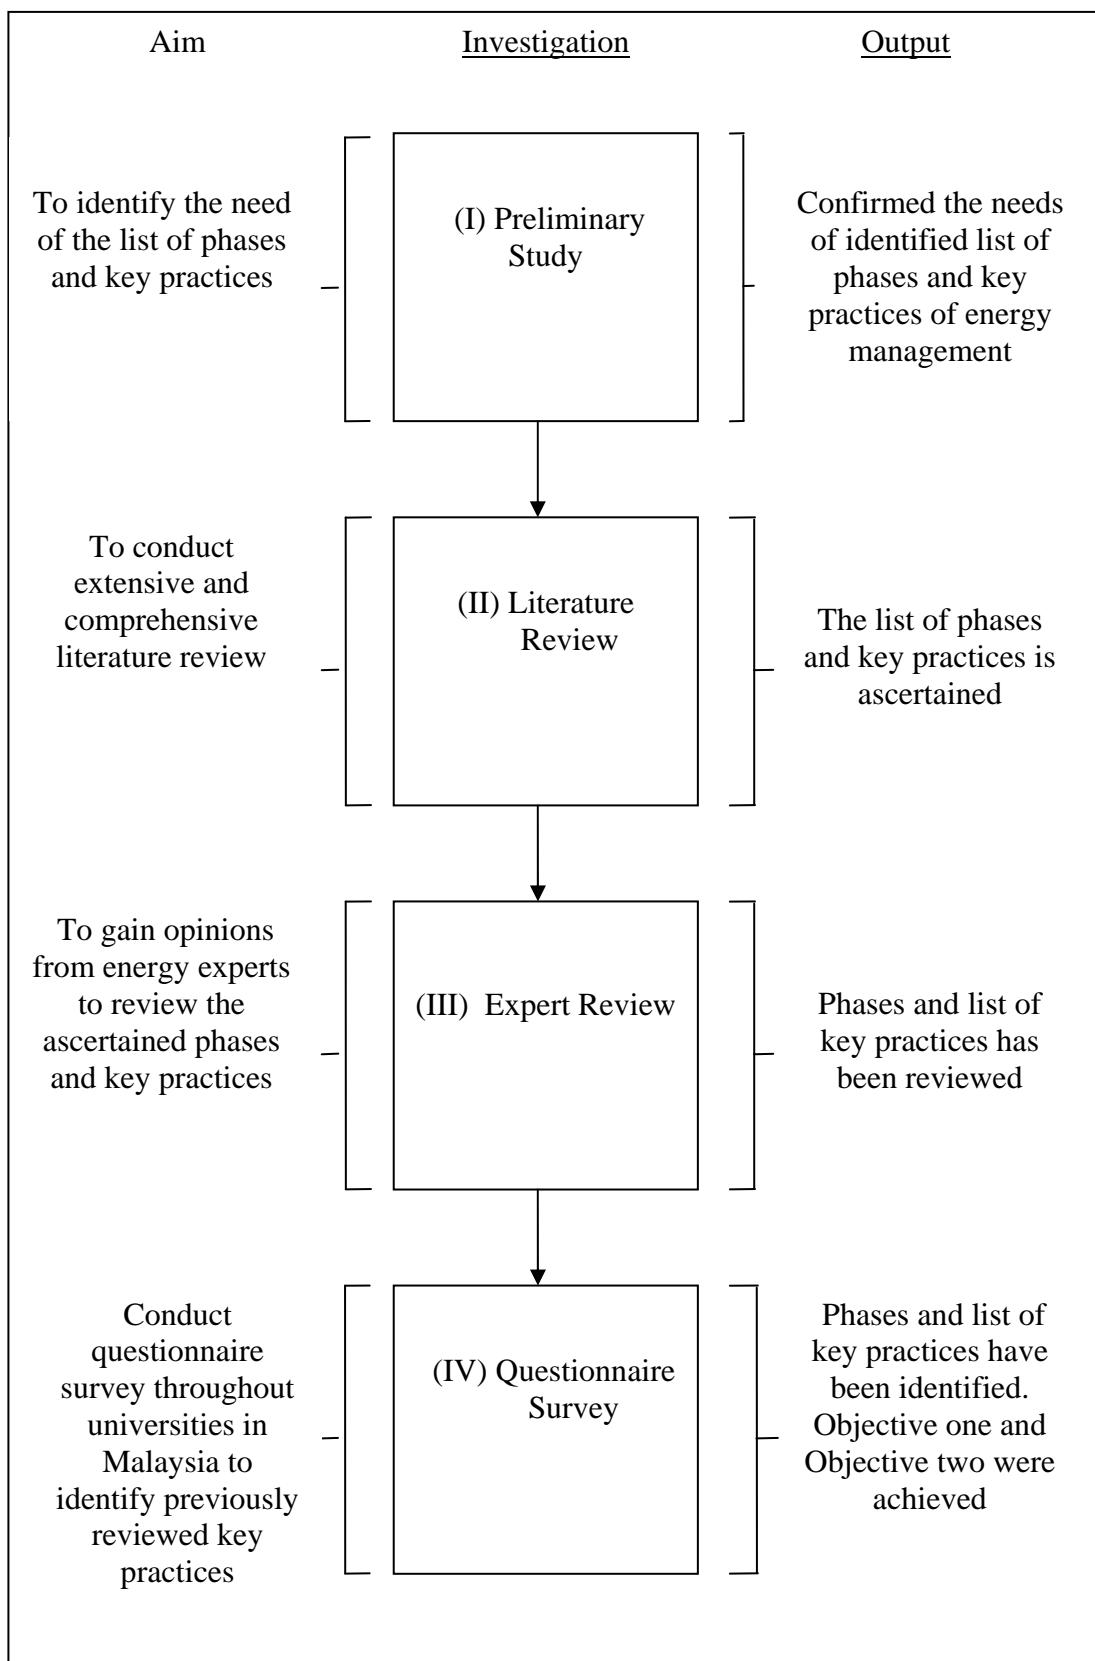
Aim Investigation Output

To identify the need of the list of phases and key practices

(I) Preliminary Study

Confirmed the needs of identified list of phases and key practices of energy management

To conduct extensive and comprehensive literature review

(II) Literature Review

The list of phases and key practices is ascertained

To gain opinions from energy experts to review the ascertained phases and key practices

(III) Expert Review

Phases and list of key practices has been reviewed

Conduct questionnaire survey throughout universities in Malaysia to identify previously reviewed key practices

(IV) Questionnaire Survey

Phases and list of key practices have been identified. Objective one and Objective two were achieved